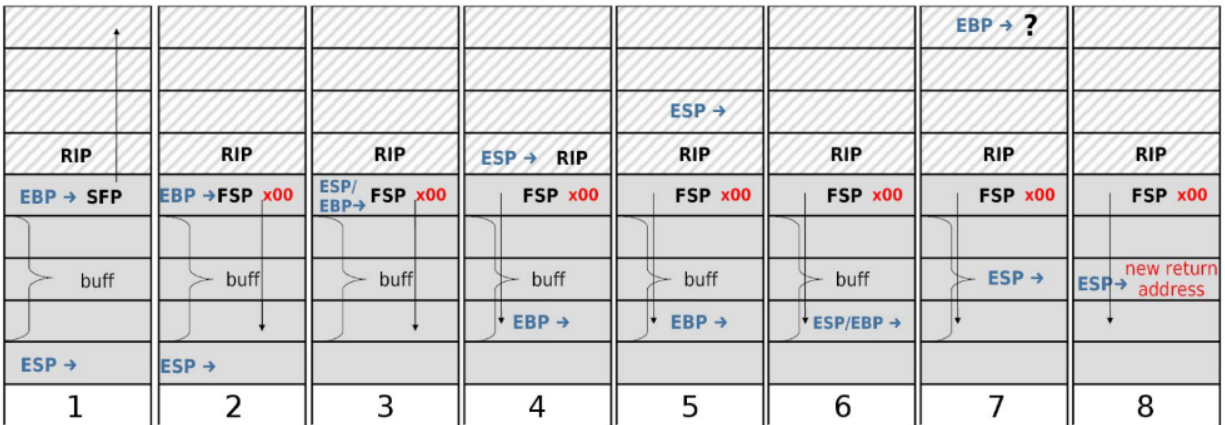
| 1 | 2 | 3 | 4 | 5 | 6 | 7 | 8 |
|---|---|---|---|---|---|---|---|
| | | | | | | EBP → ? | |
| | | | | | | | |
| | | | | ESP → | | | |
| RIP | RIP | RIP | ESP → RIP | RIP | RIP | RIP | RIP |
| EBP → SFP | EBP → FSP x00 | ESP/ EBP→ FSP x00 | FSP x00 | FSP x00 | FSP x00 | FSP x00 | FSP x00 |
| | | | | | | | |
| buff | buff | buff | buff | buff | buff | ESP → | ESP→ new return address |
| | | | EBP → | EBP → | ESP/EBP → | | |
| ESP → | ESP → | | | | | | |